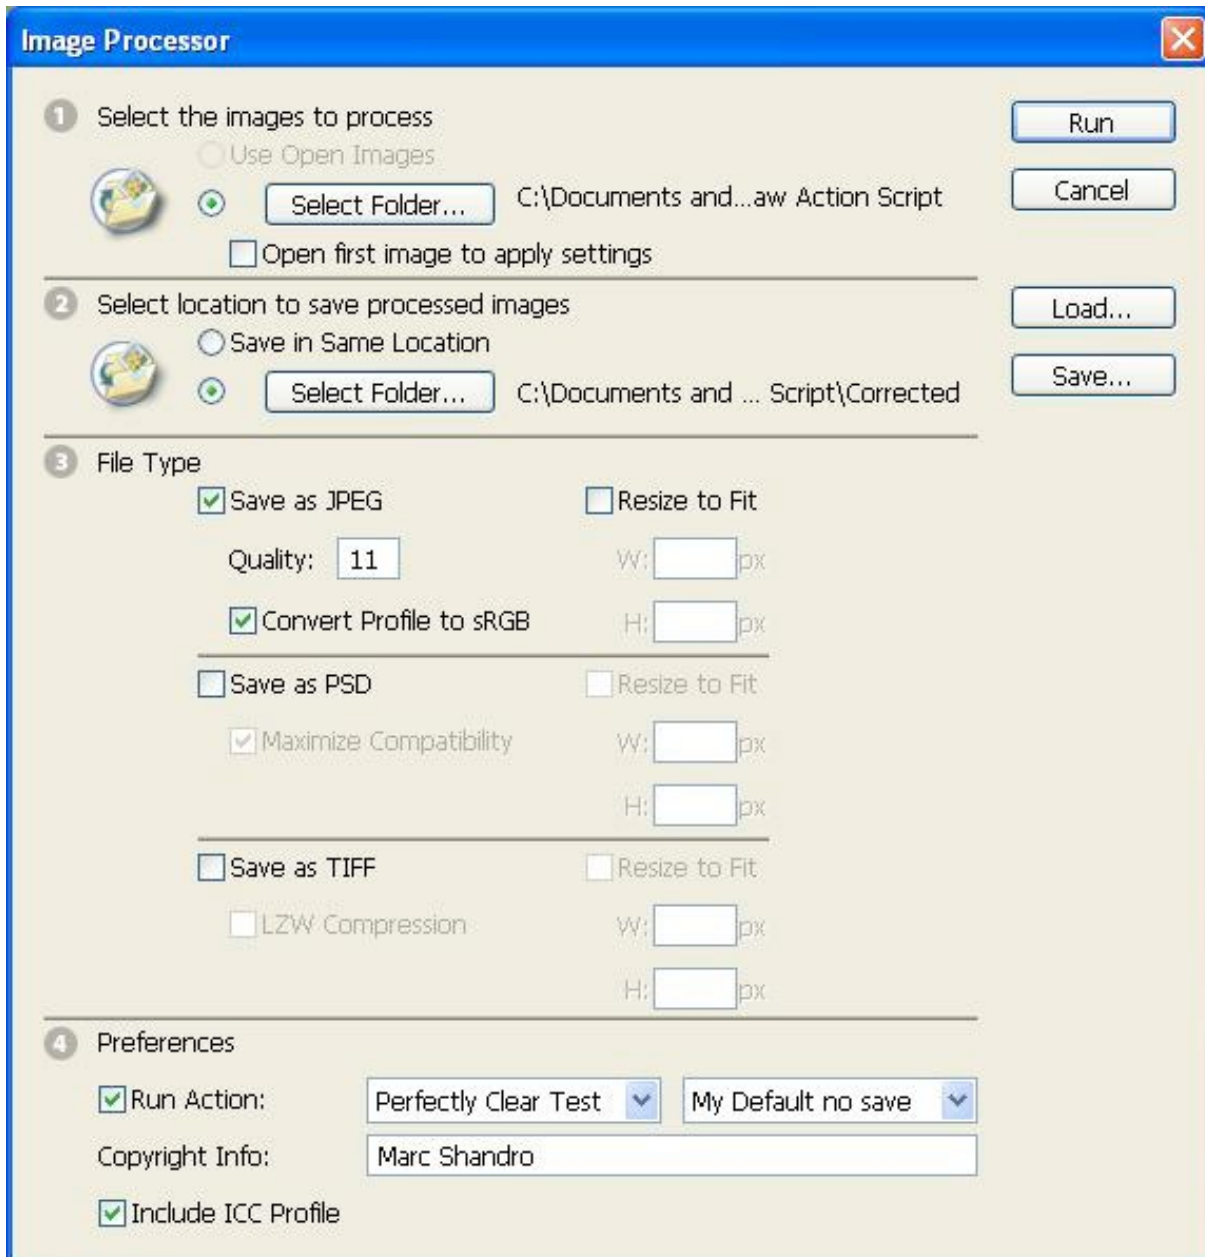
Image Processor

1 Select the images to process
Use Open Images
Select Folder... C:\Documents and...aw Action Script
Open first image to apply settings

2 Select location to save processed images
Save in Same Location
Select Folder... C:\Documents and ... Script\Corrected

3 File Type
Save as JPEG
Resize to Fit
Quality: 11
W: px
Convert Profile to sRGB
H: px
Save as PSD
Resize to Fit
Maximize Compatibility
W: px
H: px
Save as TIFF
Resize to Fit
LZW Compression
W: px
H: px

4 Preferences
Run Action: Perfectly Clear Test My Default no save
Copyright Info: Marc Shandro
Include ICC Profile

Run
Cancel
Load...
Save...